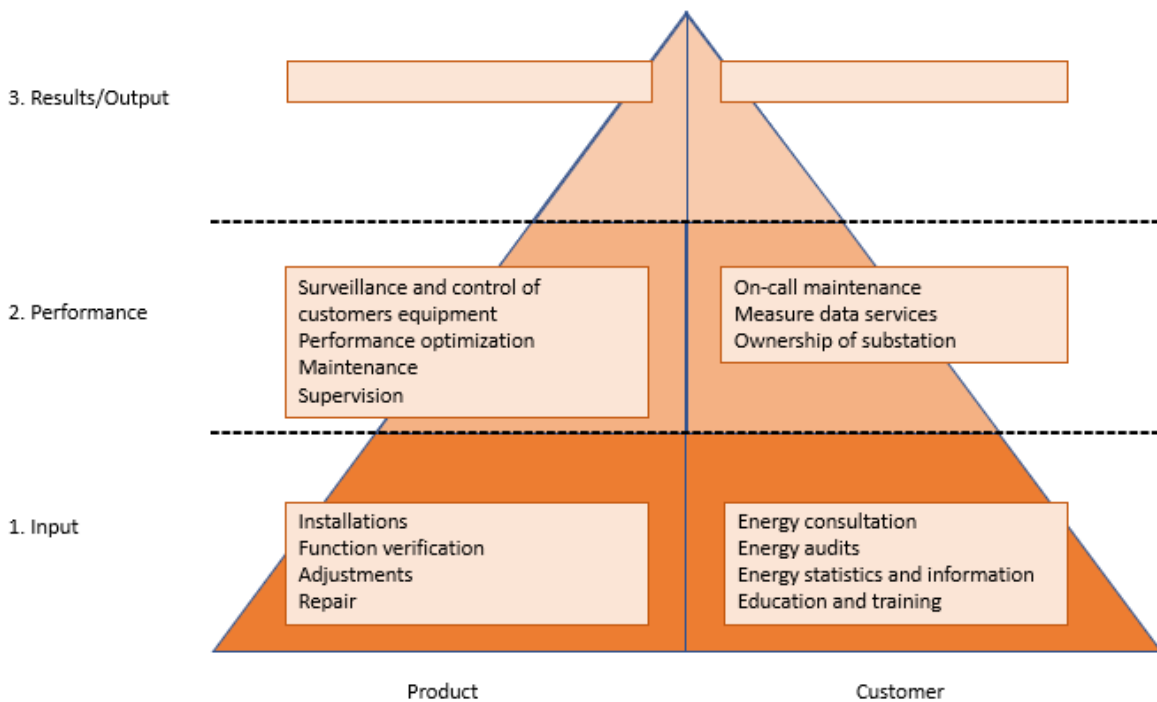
3. Results/Output

2. Performance

Surveillance and control of customers equipment
Performance optimization
Maintenance
Supervision

On-call maintenance
Measure data services
Ownership of substation

1. Input

Installations
Function verification
Adjustments
Repair

Energy consultation
Energy audits
Energy statistics and information
Education and training

Product

Customer